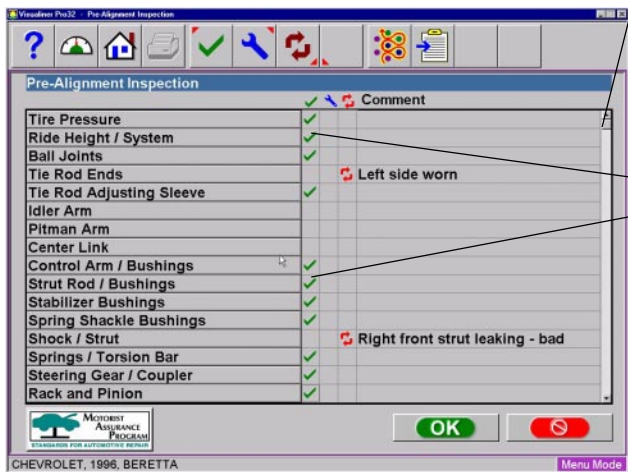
Visualiner Pro32 :: Pre-Alignment Inspection

Pre-Alignment Inspection

Comment

| | | | | |
|---|---|---|---|---|
| Tire Pressure | ✓ | | | |
| Ride Height / System | ✓ | | | |
| Ball Joints | ✓ | | | |
| Tie Rod Ends | | | | Left side worn |
| Tie Rod Adjusting Sleeve | ✓ | | | |
| Idler Arm | | | | |
| Pitman Arm | | | | |
| Center Link | | | | |
| Control Arm / Bushings | ✓ | | | |
| Strut Rod / Bushings | ✓ | | | |
| Stabilizer Bushings | ✓ | | | |
| Spring Shackle Bushings | ✓ | | | |
| Shock / Strut | | | | Right front strut leaking - bad |
| Springs / Torsion Bar | ✓ | | | |
| Steering Gear / Coupler | ✓ | | | |
| Rack and Pinion | ✓ | | | |

MOTORIST ASSURANCE PROGRAM
STANDARDS FOR AUTOMOTIVE REPAIR

OK

CHEVROLET, 1996, BERETTA

Menu Mode